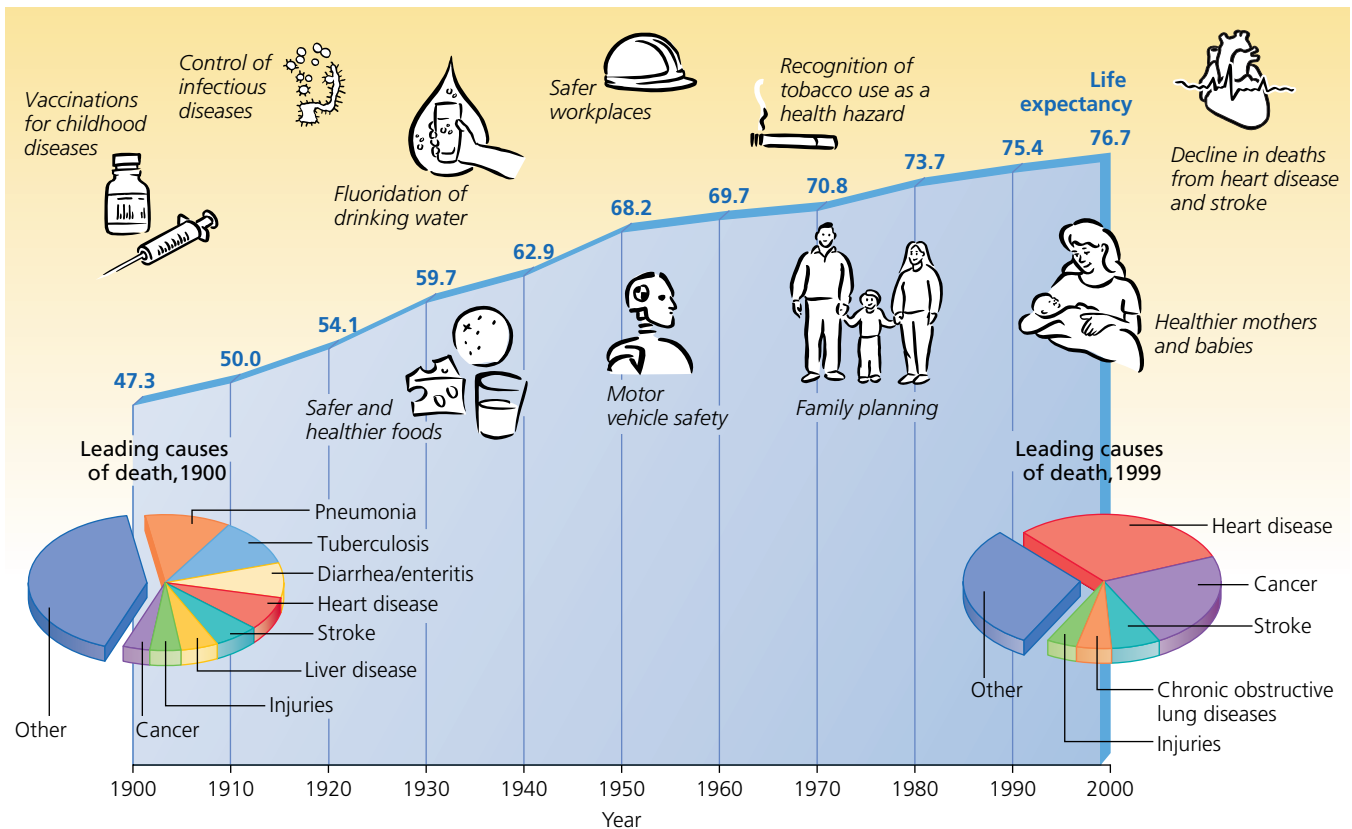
Vaccinations for childhood diseases

Control of infectious diseases

Fluoridation of drinking water

Safer workplaces

Recognition of tobacco use as a health hazard

Life expectancy

Decline in deaths from heart disease and stroke

47.3

50.0

54.1

59.7

62.9

68.2

69.7

70.8

73.7

75.4

76.7

Safer and healthier foods

Motor vehicle safety

Family planning

Healthier mothers and babies

Leading causes of death, 1900

Pneumonia
Tuberculosis
Diarrhea/enteritis
Heart disease
Stroke
Liver disease
Injuries
Cancer
Other

Leading causes of death, 1999

Heart disease
Cancer
Stroke
Chronic obstructive lung diseases
Injuries
Other

1900 1910 1920 1930 1940 1950 1960 1970 1980 1990 2000

Year